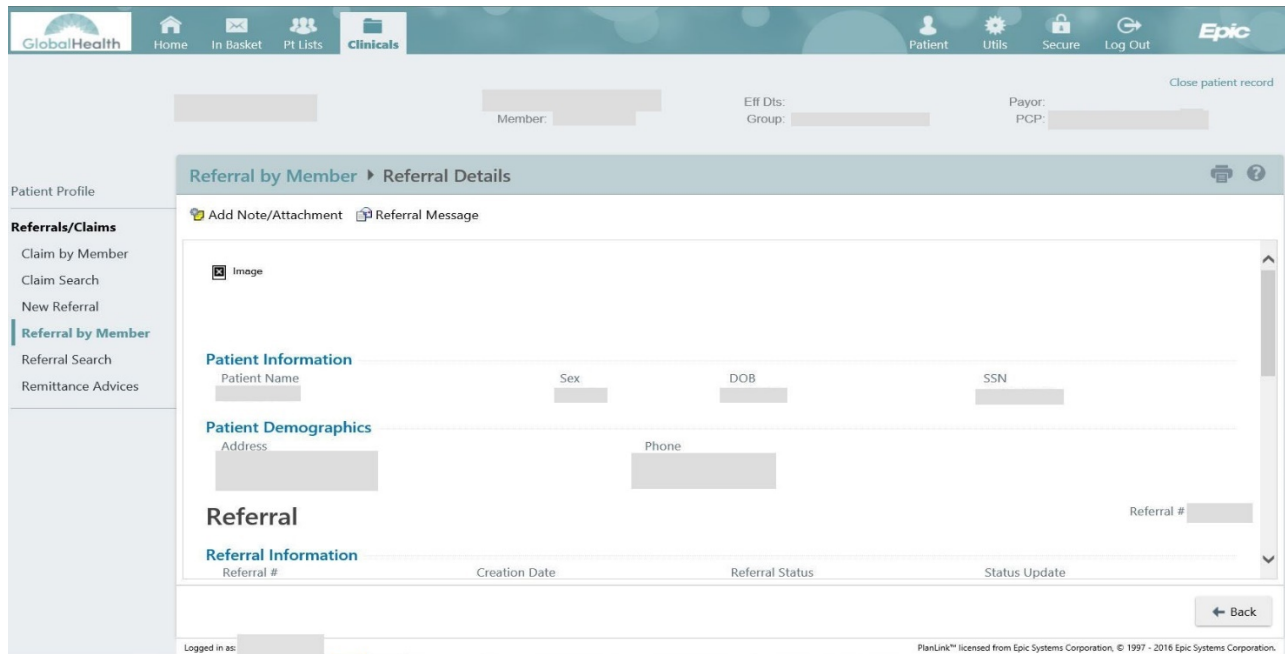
GlobalHealth
Home In Basket Pt Lists Clinicals
Patient Utils Secure Log Out
Epic

Close patient record

Member:
Eff Dts:
Group:
Payor:
PCP:

Patient Profile

Referrals/Claims
Claim by Member
Claim Search
New Referral
Referral by Member
Referral Search
Remittance Advices

Referral by Member ▸ Referral Details

Add Note/Attachment Referral Message

Image

Patient Information
Patient Name
Sex
DOB
SSN

Patient Demographics
Address
Phone

Referral
Referral #

Referral Information
Referral #
Creation Date
Referral Status
Status Update

← Back

Logged in as:

PlanLink™ licensed from Epic Systems Corporation, © 1997 - 2016 Epic Systems Corporation.